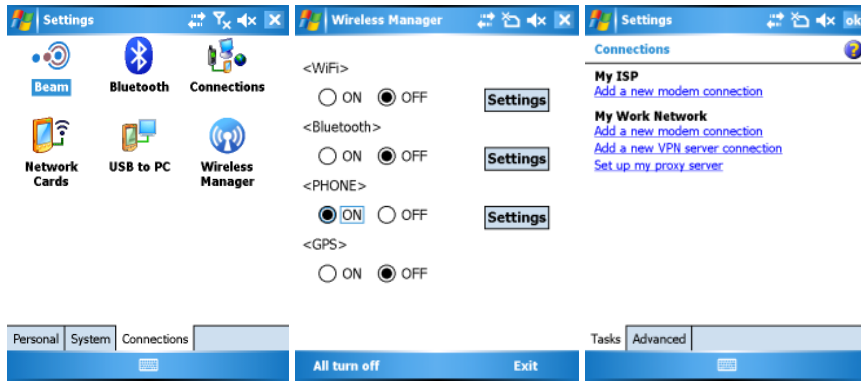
Settings

Beam
Bluetooth
Connections
Network Cards
USB to PC
Wireless Manager

Personal | System | Connections

Wireless Manager

<WiFi>
ON OFF Settings
<Bluetooth>
ON OFF Settings
<PHONE>
ON OFF Settings
<GPS>
ON OFF

All turn off
Exit

Settings ok

Connections

My ISP
Add a new modem connection

My Work Network
Add a new modem connection
Add a new VPN server connection
Set up my proxy server

Tasks | Advanced